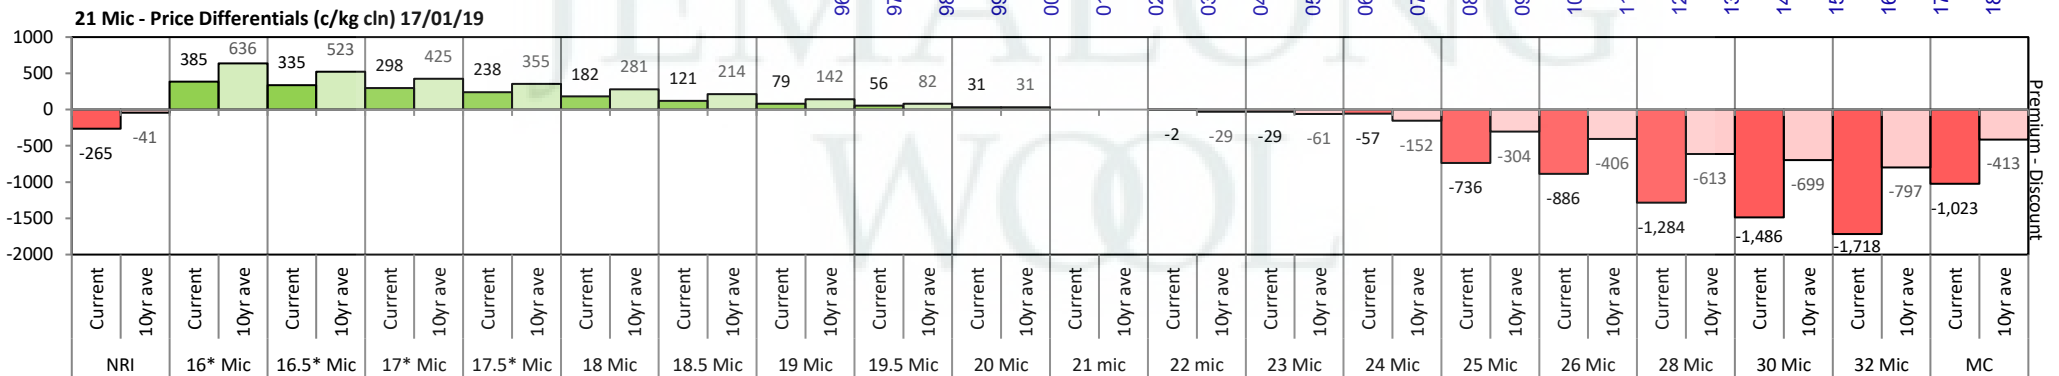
21 Mic - Price Differentials (c/kg cln) 17/01/19

1000
500
0
-500
-1000
-1500
-2000

Premium - Discount

| | NRI | | 16* Mic | | 16.5* Mic | | 17* Mic | | 17.5* Mic | | 18 Mic | | 18.5 Mic | | 19 Mic | | 19.5 Mic | | 20 Mic | | 21 mic | | 22 mic | | 23 Mic | | 24 Mic | | 25 Mic | | 26 Mic | | 28 Mic | | 30 Mic | | 32 Mic | | MC | |
|---|---|---|---|---|---|---|---|---|---|---|---|---|---|---|---|---|---|---|---|---|---|---|---|---|---|---|---|---|---|---|---|---|---|---|---|---|---|---|---|---|---|---|
| | Current | 10yr ave | Current | 10yr ave | Current | 10yr ave | Current | 10yr ave | Current | 10yr ave | Current | 10yr ave | Current | 10yr ave | Current | 10yr ave | Current | 10yr ave | Current | 10yr ave | Current | 10yr ave | Current | 10yr ave | Current | 10yr ave | Current | 10yr ave | Current | 10yr ave | Current | 10yr ave | Current | 10yr ave | Current | 10yr ave | Current | 10yr ave | Current | 10yr ave |
| | -265 | -41 | 385 | 636 | 335 | 523 | 298 | 425 | 238 | 355 | 182 | 281 | 121 | 214 | 79 | 142 | 56 | 82 | 31 | 31 | | | -2 | -29 | -29 | -61 | -57 | -152 | -736 | -304 | -886 | -406 | -1,284 | -613 | -1,486 | -699 | -1,718 | -797 | -1,023 | -413 |